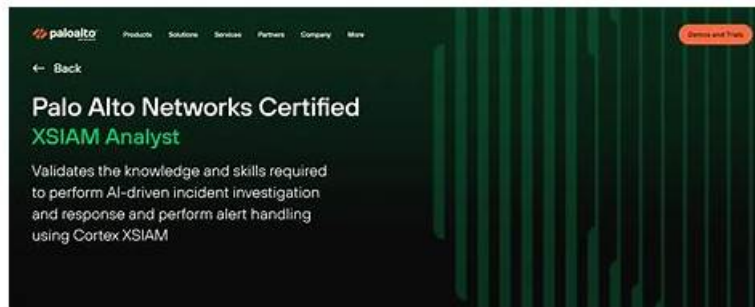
paloalto

Products Solutions Services Partners Company More

Demos and Trials

← Back

Palo Alto Networks Certified
XSIAM Analyst

Validates the knowledge and skills required to perform AI-driven incident investigation and response and perform alert handling using Cortex XSIAM